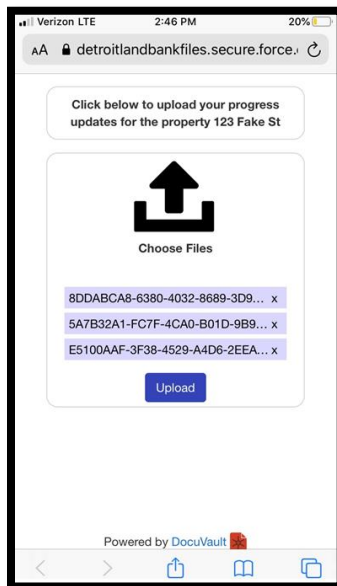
Verizon LTE 2:46 PM 20%

AA detroitlandbankfiles.secure.force.

Click below to upload your progress updates for the property 123 Fake St

Choose Files

8DDABCA8-6380-4032-8689-3D9... x

5A7B32A1-FC7F-4CA0-B01D-9B9... x

E5100AAF-3F38-4529-A4D6-2EEA... x

Upload

Powered by DocuVault